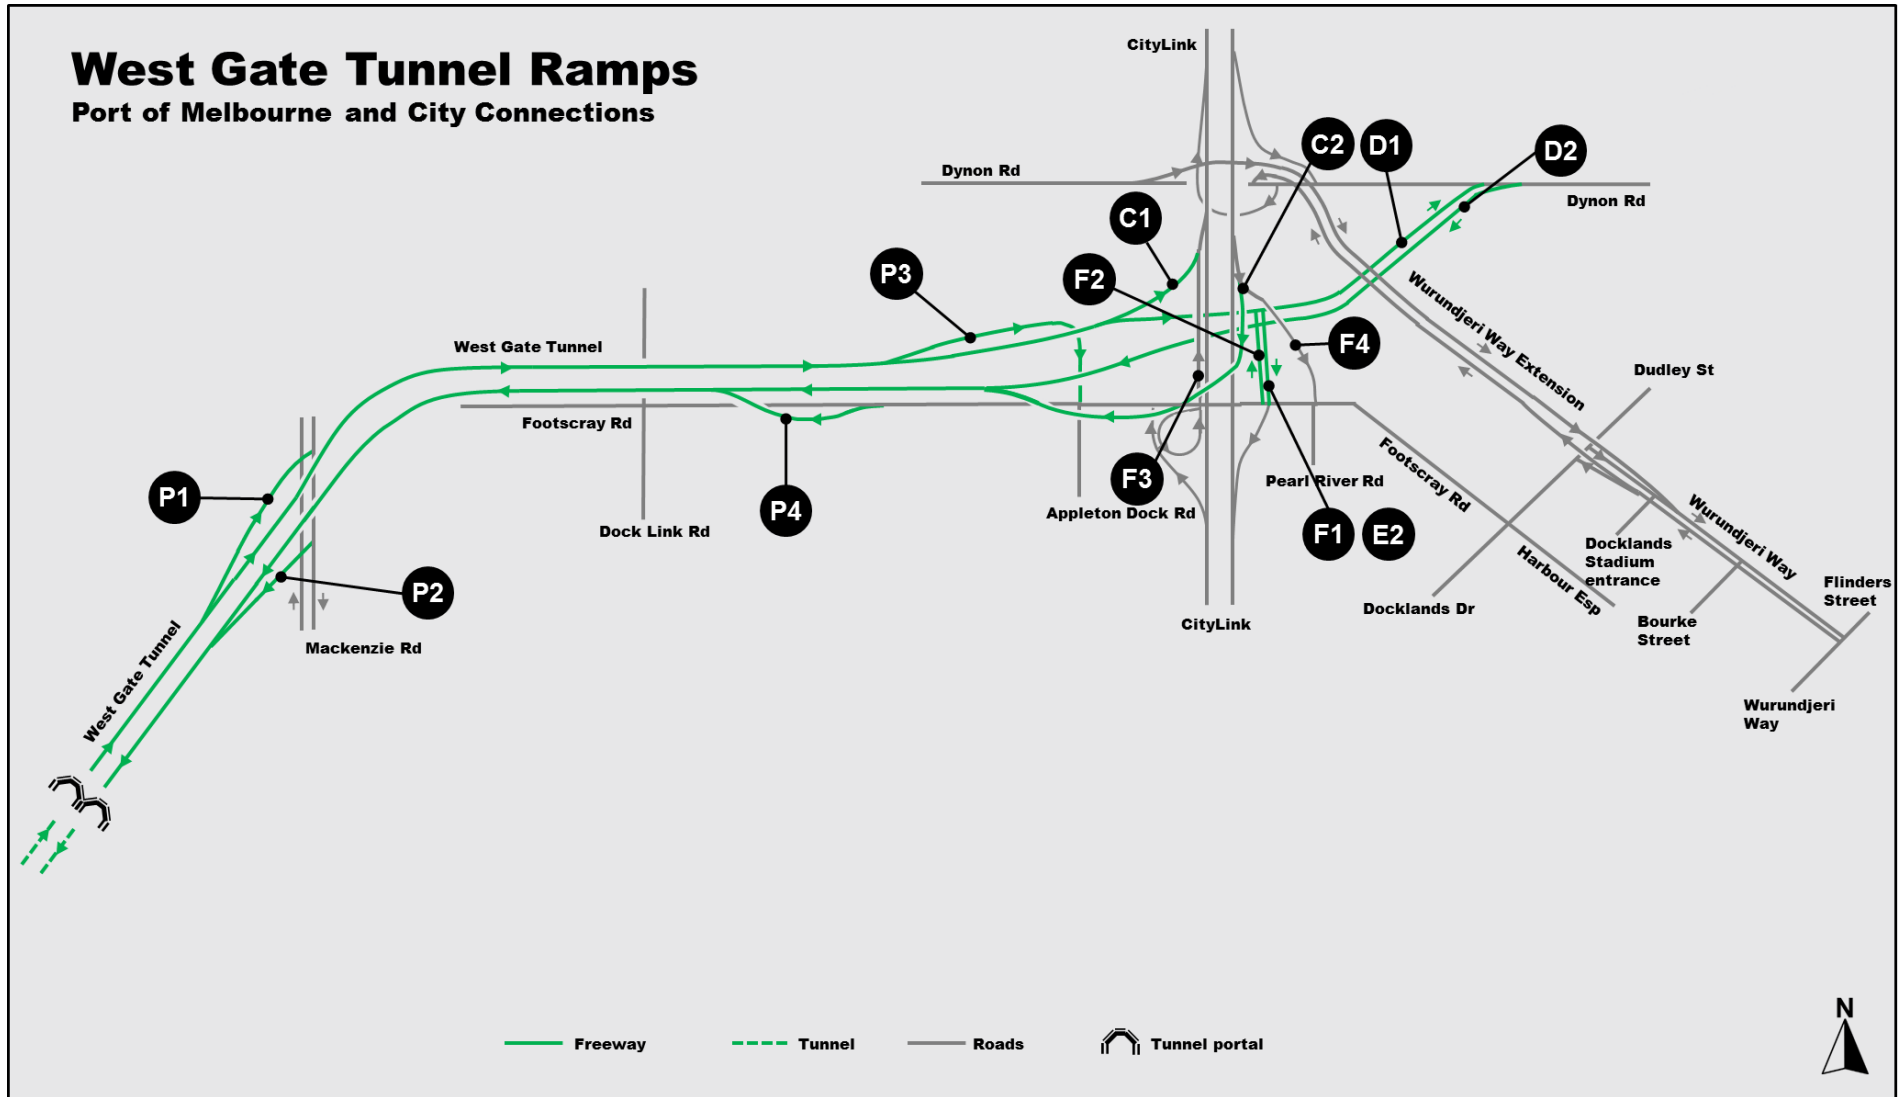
West Gate Tunnel Ramps
Port of Melbourne and City Connections

CityLink
Dynon Rd
C2
D1
D2
Dynon Rd
C1
P3
F2
West Gate Tunnel
F4
Wurundjeri Way Extension
Dudley St
Footscray Rd
P4
F3
Pearl River Rd
Footscray Rd
P1
Dock Link Rd
Appleton Dock Rd
F1
E2
Wurundjeri Way
Docklands Stadium entrance
Flinders Street
P2
Harbour Esp
West Gate Tunnel
Mackenzie Rd
CityLink
Docklands Dr
Bourke Street
Wurundjeri Way

Freeway
Tunnel
Roads
Tunnel portal
N